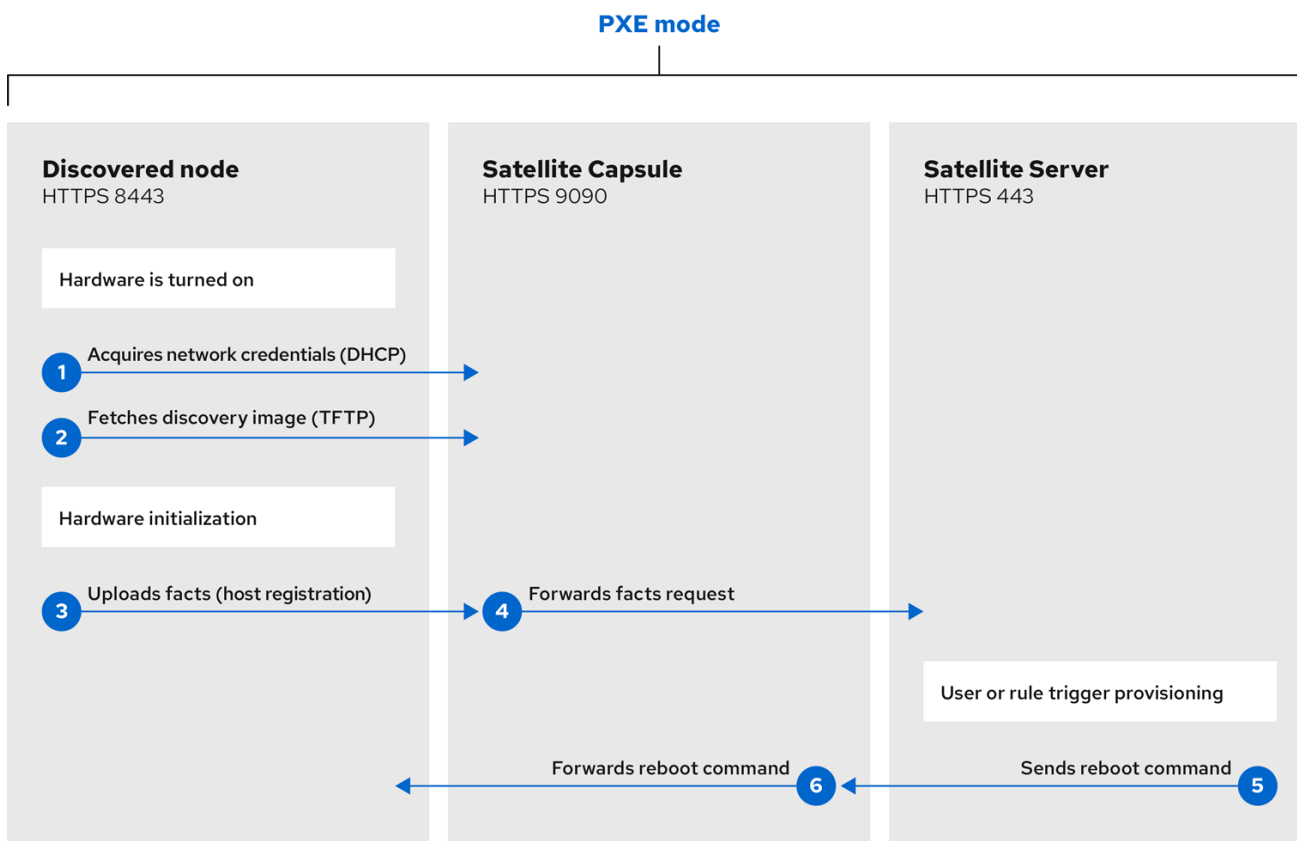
PXE mode

Discovered node
HTTPS 8443

Satellite Capsule
HTTPS 9090

Satellite Server
HTTPS 443

Hardware is turned on

1 Acquires network credentials (DHCP)

2 Fetches discovery image (TFTP)

Hardware initialization

3 Uploads facts (host registration)

4 Forwards facts request

User or rule trigger provisioning

Forwards reboot command 6

Sends reboot command 5